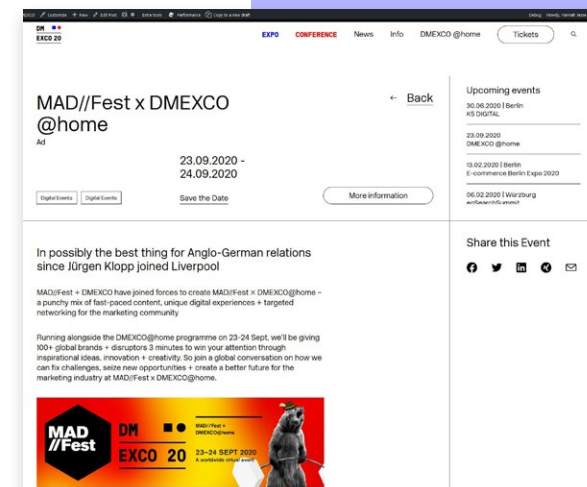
Customize + New Edit Post Extra tools Performance Copy to a new draft Debug Howdy, Hannah

DM EXCO 20

EXPO CONFERENCE News Info DMEXCO @home Tickets

MAD//Fest x DMEXCO @home

Ad

← Back

23.09.2020 - 24.09.2020

Digital Events Digital Events

Save the Date

More information

Upcoming events

30.06.2020 | Berlin
K5 DIGITAL

23.09.2020
DMEXCO @home

13.02.2020 | Berlin
E-commerce Berlin Expo 2020

06.02.2020 | Würzburg
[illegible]

Share this Event

In possibly the best thing for Anglo-German relations since Jürgen Klopp joined Liverpool

MAD//Fest + DMEXCO have joined forces to create MAD//Fest x DMEXCO@home – a punchy mix of fast-paced content, unique digital experiences + targeted networking for the marketing community

Running alongside the DMEXCO@home programme on 23-24 Sept, we'll be giving 100+ global brands + disruptors 3 minutes to win your attention through inspirational ideas, innovation + creativity. So join a global conversation on how we can fix challenges, seize new opportunities + create a better future for the marketing industry at MAD//Fest x DMEXCO@home.

MAD //Fest

DM EXCO 20

MAD//Fest + DMEXCO@home

23–24 SEPT 2020
A worldwide virtual event